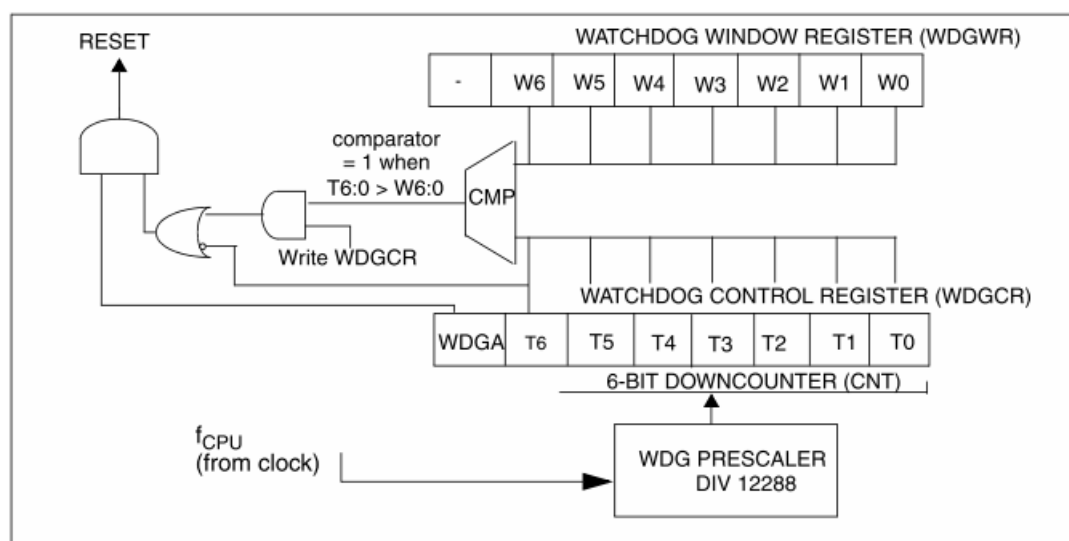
RESET

WATCHDOG WINDOW REGISTER (WDGWR)

| - | W6 | W5 | W4 | W3 | W2 | W1 | W0 |
|---|---|---|---|---|---|---|---|

comparator
= 1 when
T6:0 > W6:0

CMP

Write WDGCR

WATCHDOG CONTROL REGISTER (WDGCR)

| WDGA | T6 | T5 | T4 | T3 | T2 | T1 | T0 |
|---|---|---|---|---|---|---|---|

6-BIT DOWNCOUNTER (CNT)

$f_{CPU}$
(from clock)

WDG PRESCALER
DIV 12288